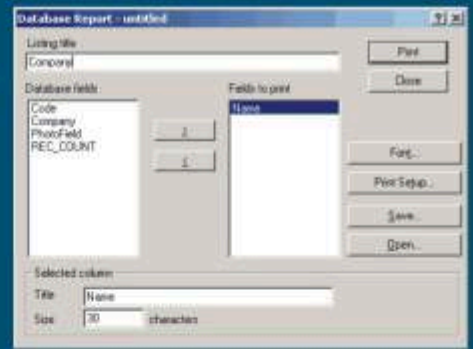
Database Report - untitled
?|X
Listing title
Company
Print
Close
Database fields
Code
Company
PhotoField
REC_COUNT
Fields to print
Name
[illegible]
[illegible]
Font...
Print Setup...
Save...
Open...
Selected column
Title
Name
Size
30
characters